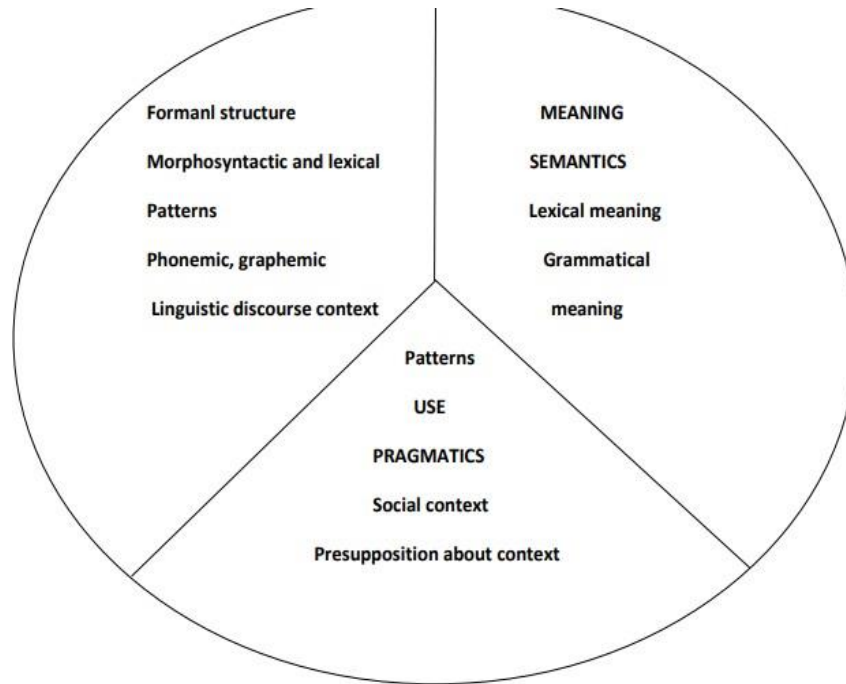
Formanl structure

Morphosyntactic and lexical

Patterns

Phonemic, graphemic

Linguistic discourse context

MEANING

SEMANTICS

Lexical meaning

Grammatical

meaning

Patterns

USE

PRAGMATICS

Social context

Presupposition about context